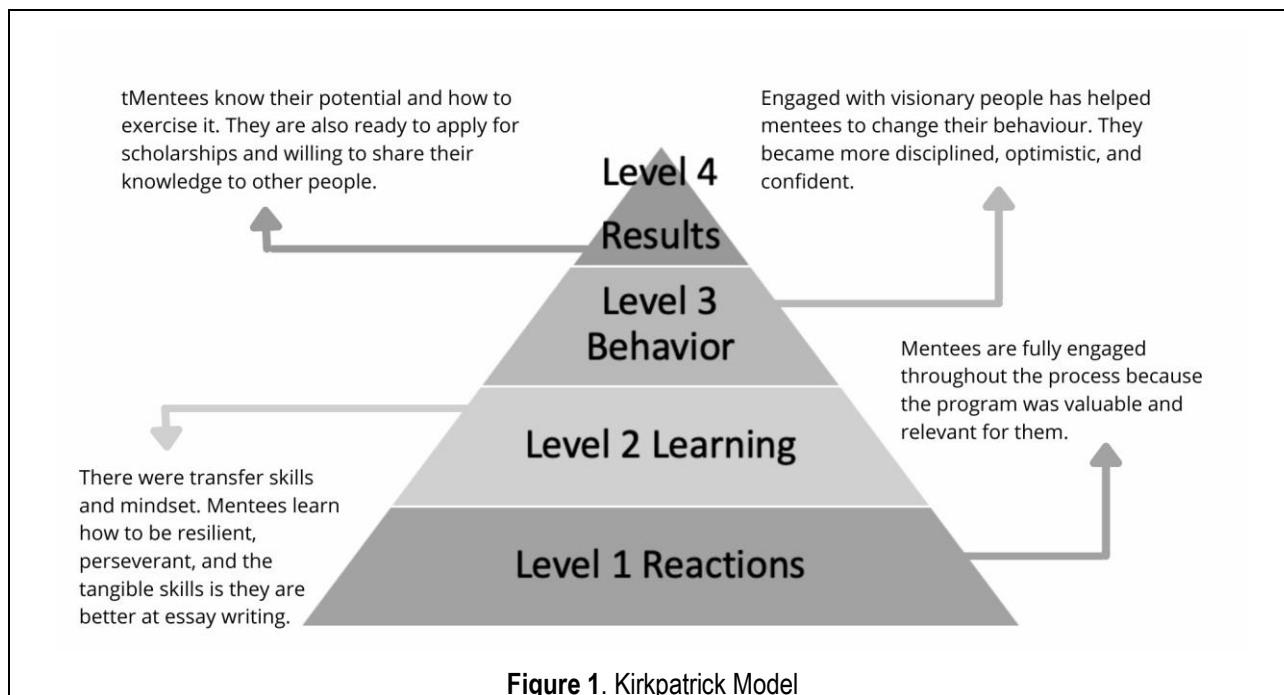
tMentees know their potential and how to exercise it. They are also ready to apply for scholarships and willing to share their knowledge to other people.

Engaged with visionary people has helped mentees to change their behaviour. They became more disciplined, optimistic, and confident.

Level 4
Results

Level 3
Behavior

Mentees are fully engaged throughout the process because the program was valuable and relevant for them.

Level 2 Learning

There were transfer skills and mindset. Mentees learn how to be resilient, perseverant, and the tangible skills is they are better at essay writing.

Level 1 Reactions

**Figure 1**. Kirkpatrick Model